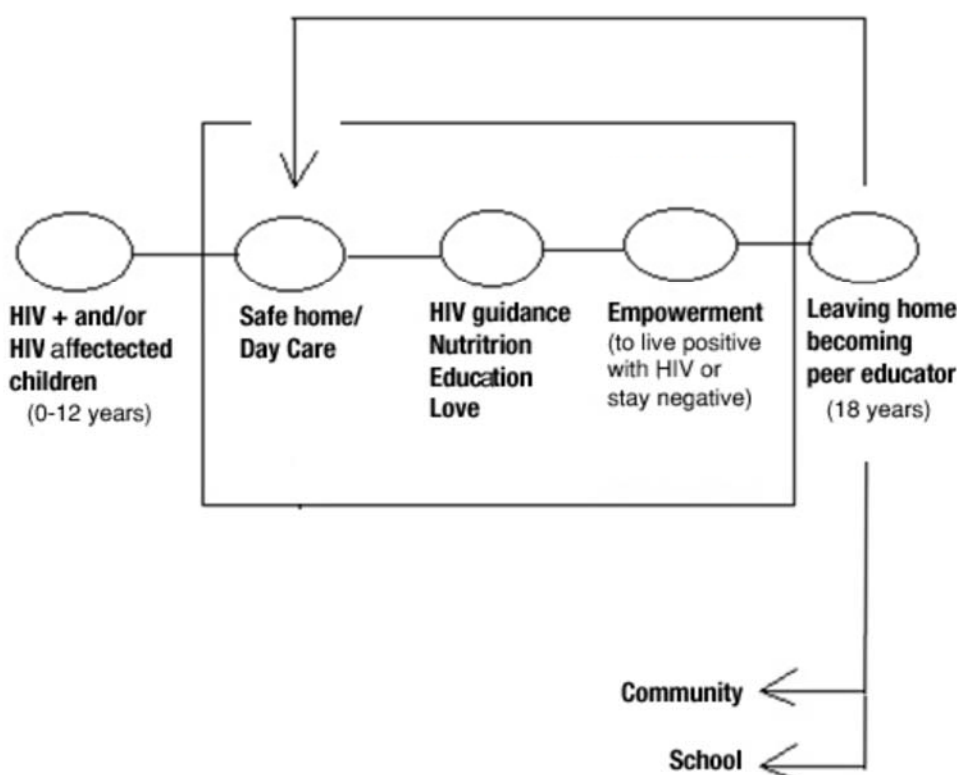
HIV + and/or HIV affectected children (0-12 years)

Safe home/ Day Care

HIV guidance Nutritrion Education Love

Empowerment (to live positive with HIV or stay negative)

Leaving home becoming peer educator (18 years)

Community

School